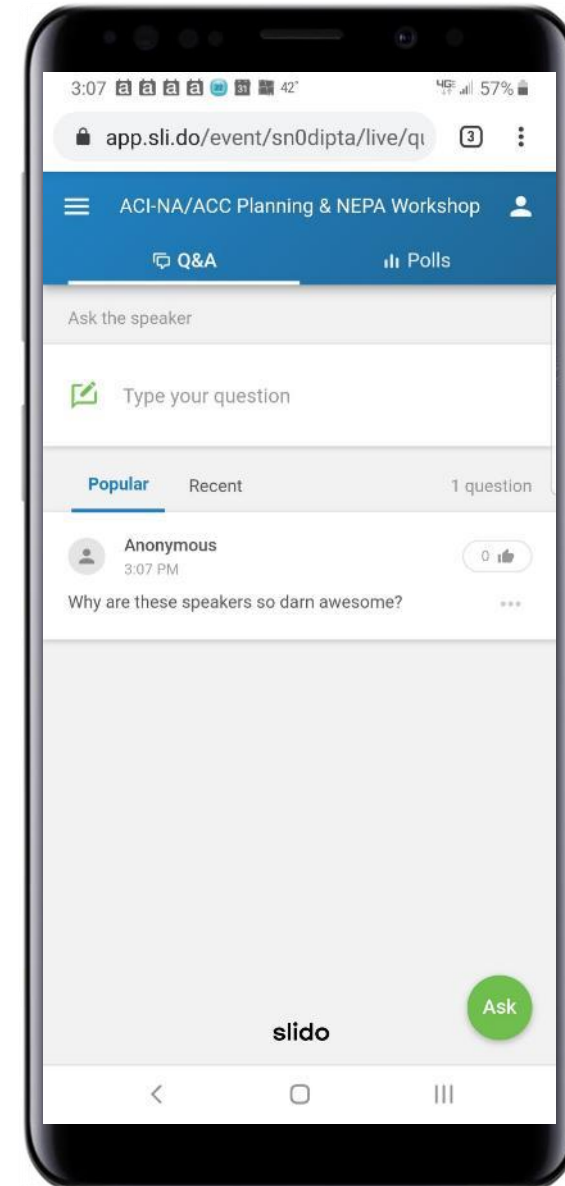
3:07 42° 4G 57%

app.sli.do/event/sn0dipta/live/qu 3

ACI-NA/ACC Planning & NEPA Workshop

Q&A

Polls

Ask the speaker

Type your question

Popular Recent 1 question

Anonymous
3:07 PM
0

Why are these speakers so darn awesome?

Ask

slido